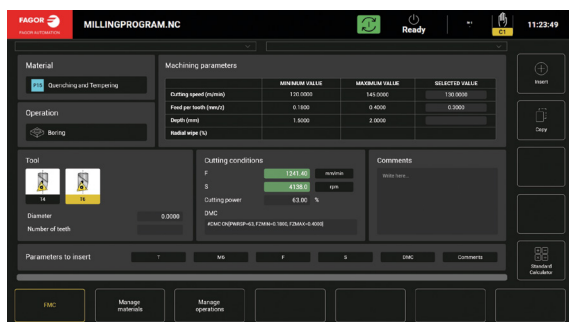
FAGOR FAGOR AUTOMATION MILLINGPROGRAM.NC Ready C1 11:23:49

Material

P15 Quenching and Tempering

Operation

Boring

Machining parameters

| | MINIMUM VALUE | MAXIMUM VALUE | SELECTED VALUE |
|---|---|---|---|
| Cutting speed (m/min) | 120.0000 | 145.0000 | 130.0000 |
| Feed per tooth (mm/z) | 0.1800 | 0.4000 | 0.3000 |
| Depth (mm) | 1.5000 | 2.0000 | |
| Radial wipe (%) | | | |

Tool

T4 T6

Diameter 0.0000

Number of teeth

Cutting conditions

F 1241.40 mm/min

S 4138.0 rpm

Cutting power 63.00 %

DMC

#DMC ON[PWRSP=63, FZMIN=0.1800, FZMAX=0.4000]

Comments

Write here...

Parameters to insert

T M6 F S DMC Comments

Insert

Copy

Standard Calculator

FMC

Manage materials

Manage operations